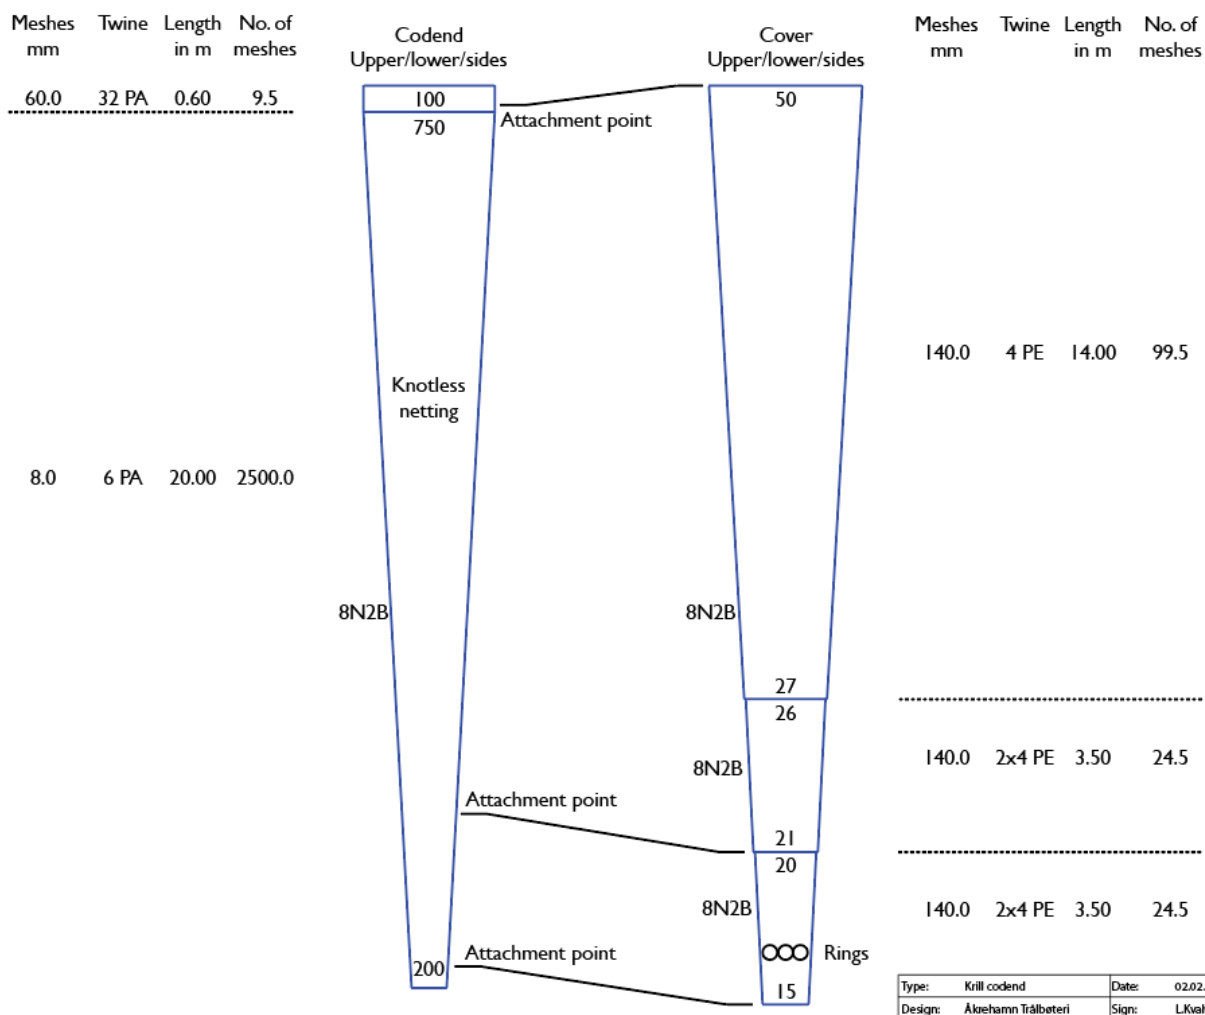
| Meshes mm | Twine | Length in m | No. of meshes |
|---|---|---|---|
| 60.0 | 32 PA | 0.60 | 9.5 |
| 8.0 | 6 PA | 20.00 | 2500.0 |

Codend
Upper/lower/sides

100
750
Attachment point

Knotless netting

8N2B

Attachment point

200
Attachment point

Cover
Upper/lower/sides

50

8N2B

27
26

8N2B

21
20

8N2B

Rings

15

| Meshes mm | Twine | Length in m | No. of meshes |
|---|---|---|---|
| 140.0 | 4 PE | 14.00 | 99.5 |
| 140.0 | 2x4 PE | 3.50 | 24.5 |
| 140.0 | 2x4 PE | 3.50 | 24.5 |

| Type: | Krill codend | Date: | 02.02. |
|---|---|---|---|
| Design: | Åkrehamn Trålbøteri | Sign: | L.Kval |